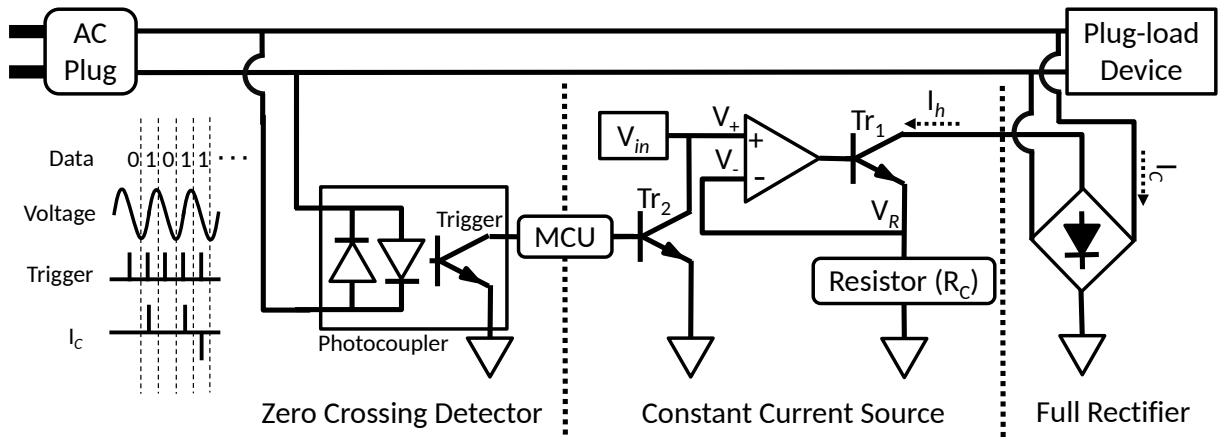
AC Plug

Plug-load Device

Data 0 1 0 1 1 · · ·

Voltage

Trigger

$I_C$

Trigger

Photocoupler

MCU

$Tr_2$

$V_{in}$

$V_+$

$V_-$

+

-

$Tr_1$

$I_h$

$I_C$

$V_R$

Resistor ($R_C$)

Zero Crossing Detector

Constant Current Source

Full Rectifier